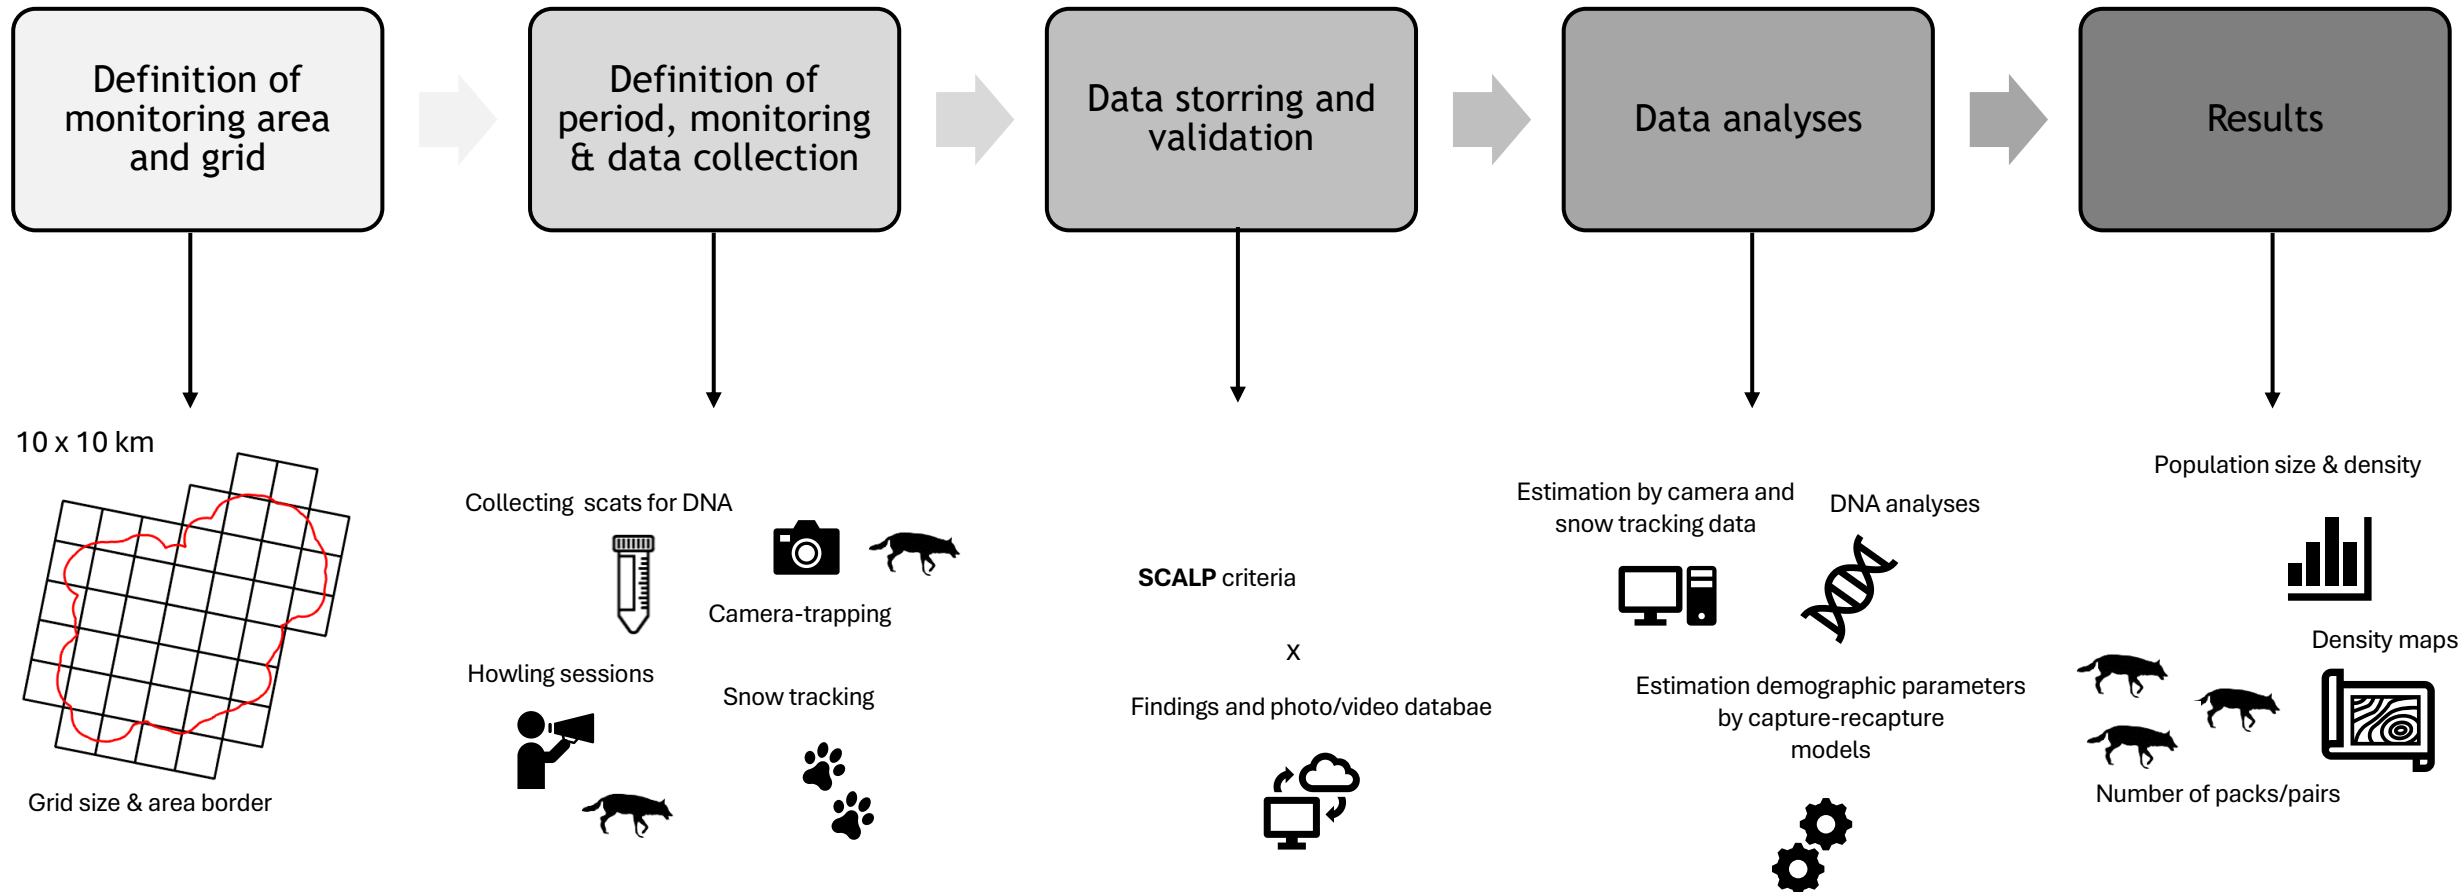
Definition of monitoring area and grid

Definition of period, monitoring & data collection

Data storring and validation

Data analyses

Results

10 x 10 km

Grid size & area border

Collecting scats for DNA

Camera-trapping

Howling sessions

Snow tracking

SCALP criteria

x

Findings and photo/video databae

Estimation by camera and snow tracking data

DNA analyses

Estimation demographic parameters by capture-recapture models

Population size & density

Density maps

Number of packs/pairs